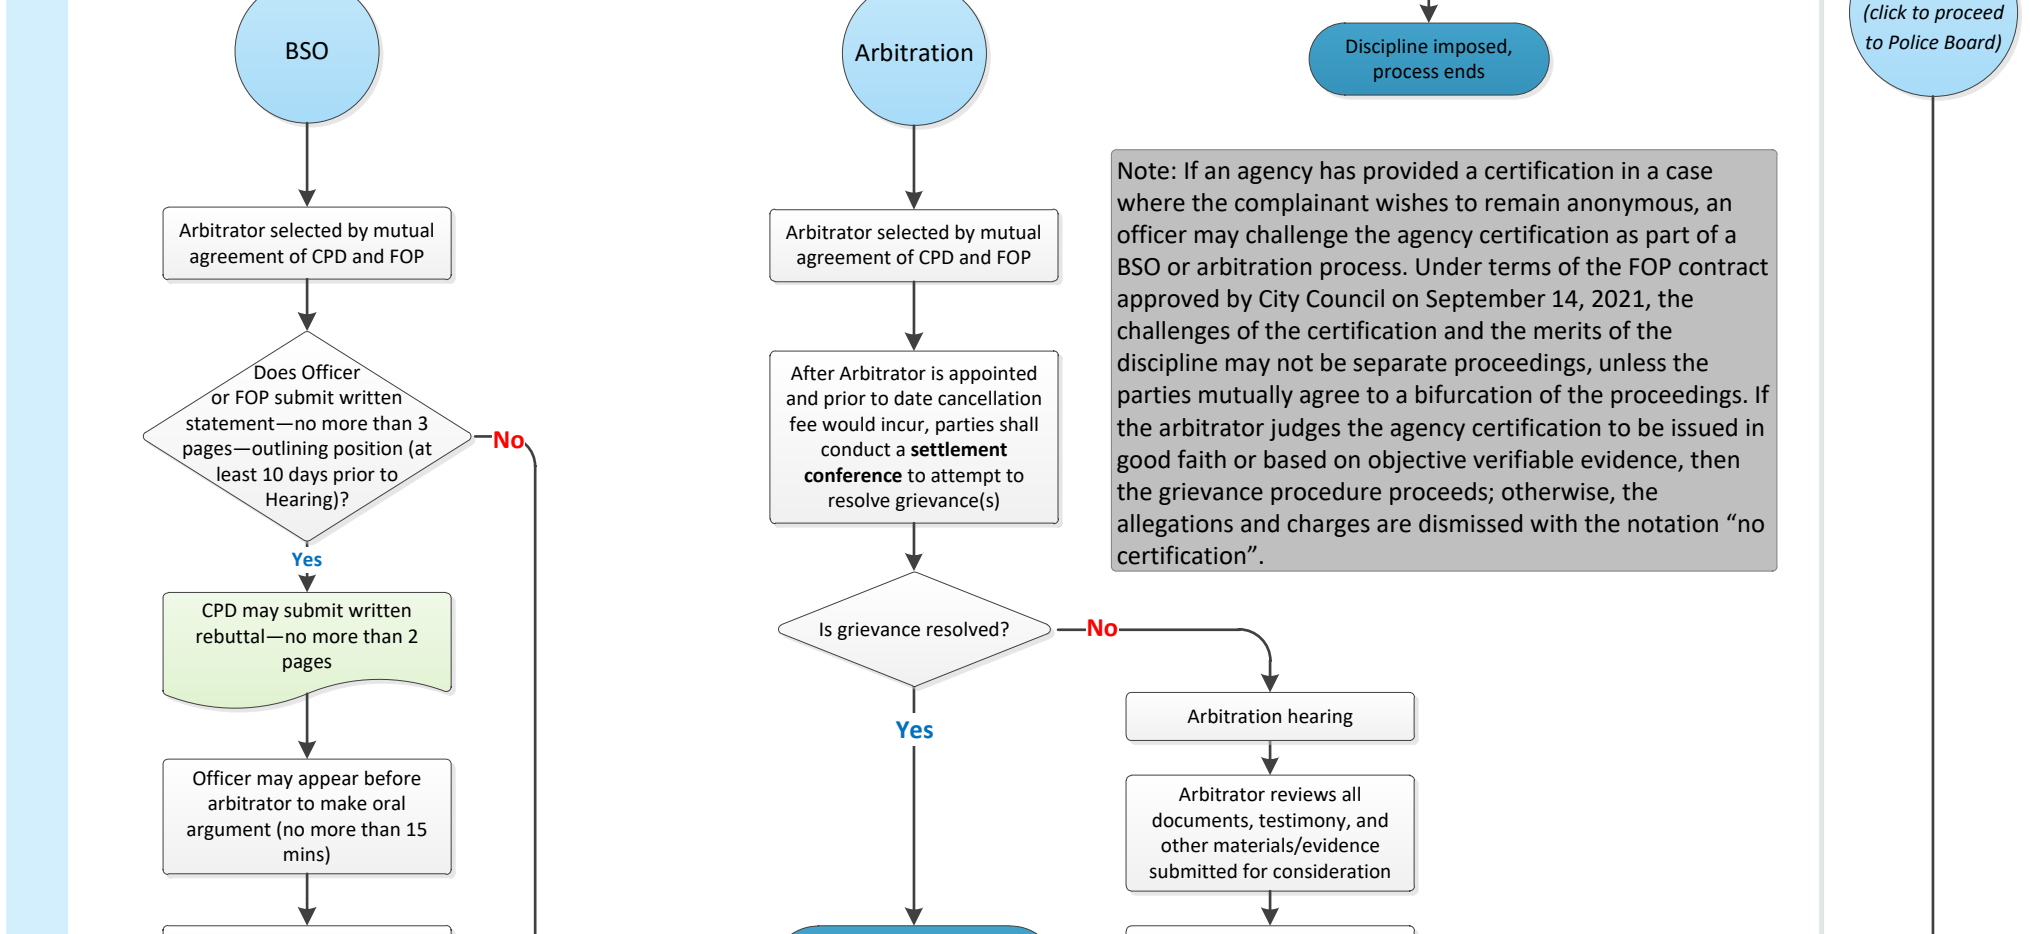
BSO

Arbitrator selected by mutual agreement of CPD and FOP

Does Officer or FOP submit written statement—no more than 3 pages—outlining position (at least 10 days prior to Hearing)?

No

Yes

CPD may submit written rebuttal—no more than 2 pages

Officer may appear before arbitrator to make oral argument (no more than 15 mins)

Arbitration

Arbitrator selected by mutual agreement of CPD and FOP

After Arbitrator is appointed and prior to date cancellation fee would incur, parties shall conduct a **settlement conference** to attempt to resolve grievance(s)

Is grievance resolved?

No

Yes

Discipline imposed, process ends

Note: If an agency has provided a certification in a case where the complainant wishes to remain anonymous, an officer may challenge the agency certification as part of a BSO or arbitration process. Under terms of the FOP contract approved by City Council on September 14, 2021, the challenges of the certification and the merits of the discipline may not be separate proceedings, unless the parties mutually agree to a bifurcation of the proceedings. If the arbitrator judges the agency certification to be issued in good faith or based on objective verifiable evidence, then the grievance procedure proceeds; otherwise, the allegations and charges are dismissed with the notation “no certification”.

Arbitration hearing

Arbitrator reviews all documents, testimony, and other materials/evidence submitted for consideration

(click to proceed to Police Board)